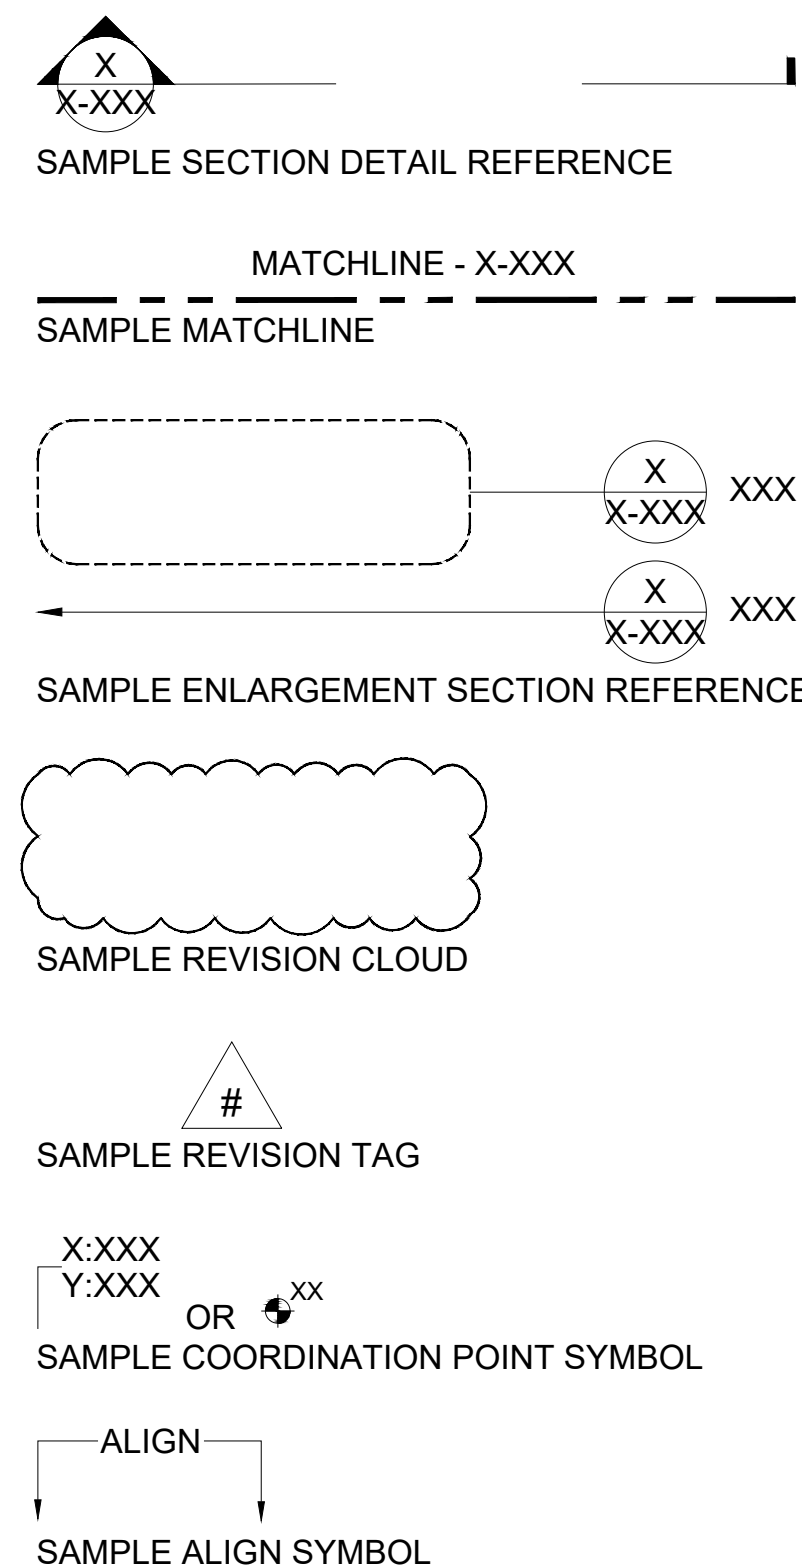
X
X-XXX

SAMPLE SECTION DETAIL REFERENCE

MATCHLINE - X-XXX

SAMPLE MATCHLINE

X
X-XXX
XXX

X
X-XXX
XXX

SAMPLE ENLARGEMENT SECTION REFERENCE

SAMPLE REVISION CLOUD

#

SAMPLE REVISION TAG

X:XXX
Y:XXX
OR XX

SAMPLE COORDINATION POINT SYMBOL

ALIGN

SAMPLE ALIGN SYMBOL